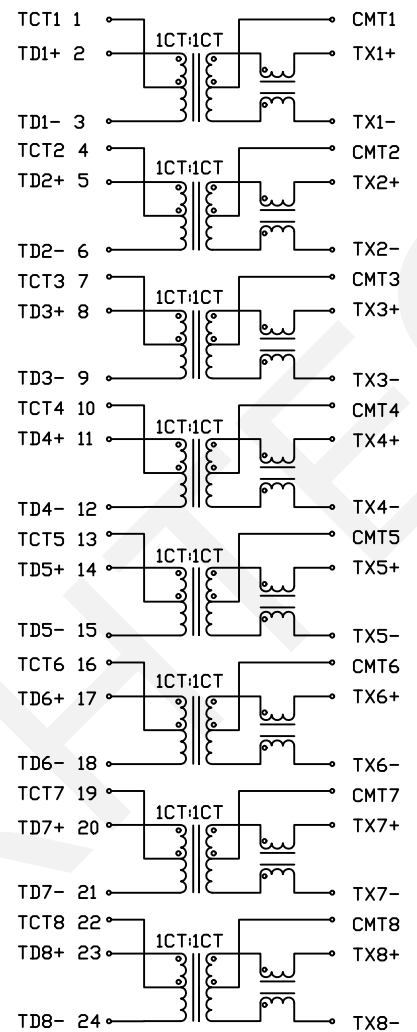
TCT1 1
TD1+ 2
1CT:1CT
TD1- 3
CMT1
TX1+
TX1-

TCT2 4
TD2+ 5
1CT:1CT
TD2- 6
CMT2
TX2+
TX2-

TCT3 7
TD3+ 8
1CT:1CT
TD3- 9
CMT3
TX3+
TX3-

TCT4 10
TD4+ 11
1CT:1CT
TD4- 12
CMT4
TX4+
TX4-

TCT5 13
TD5+ 14
1CT:1CT
TD5- 15
CMT5
TX5+
TX5-

TCT6 16
TD6+ 17
1CT:1CT
TD6- 18
CMT6
TX6+
TX6-

TCT7 19
TD7+ 20
1CT:1CT
TD7- 21
CMT7
TX7+
TX7-

TCT8 22
TD8+ 23
1CT:1CT
TD8- 24
CMT8
TX8+
TX8-